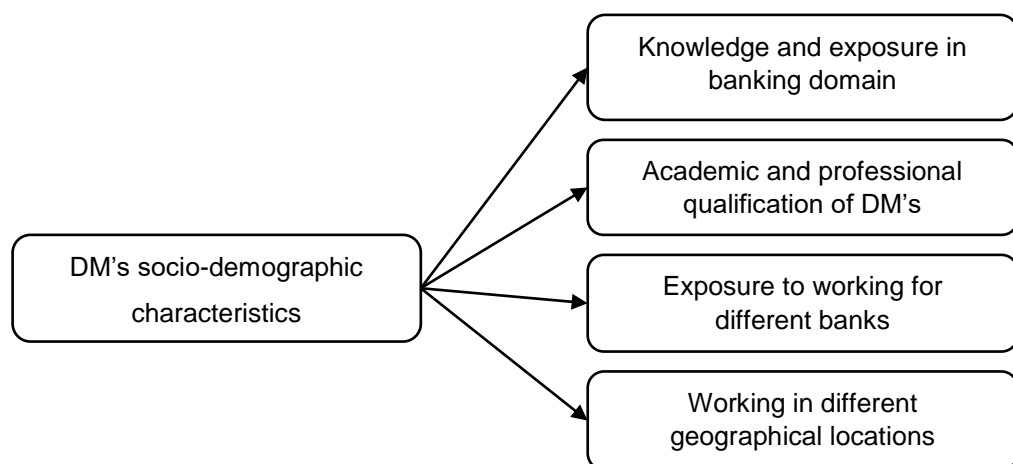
DM’s socio-demographic characteristics

Knowledge and exposure in banking domain

Academic and professional qualification of DM’s

Exposure to working for different banks

Working in different geographical locations